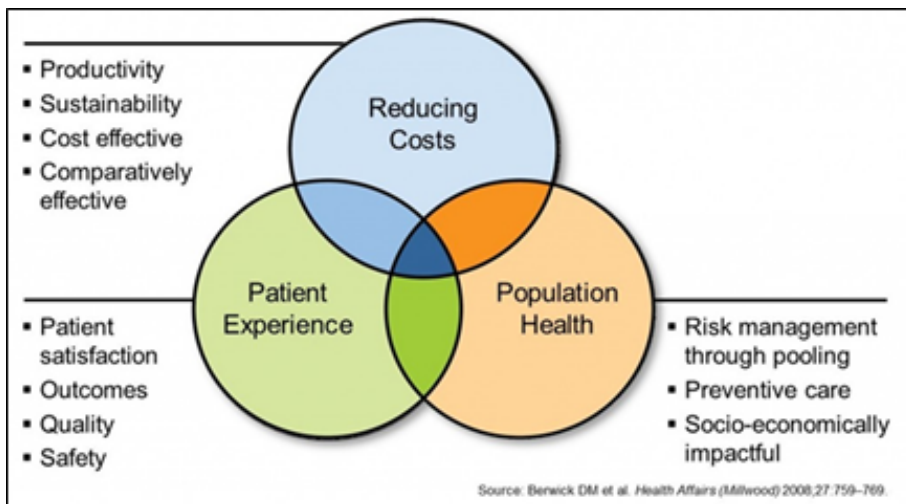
- Productivity
- Sustainability
- Cost effective
- Comparatively effective

Reducing Costs

Patient Experience

Population Health

- Patient satisfaction
- Outcomes
- Quality
- Safety

- Risk management through pooling
- Preventive care
- Socio-economically impactful

Source: Berwick DM et al. Health Affairs (Millwood) 2008;27:759–769.